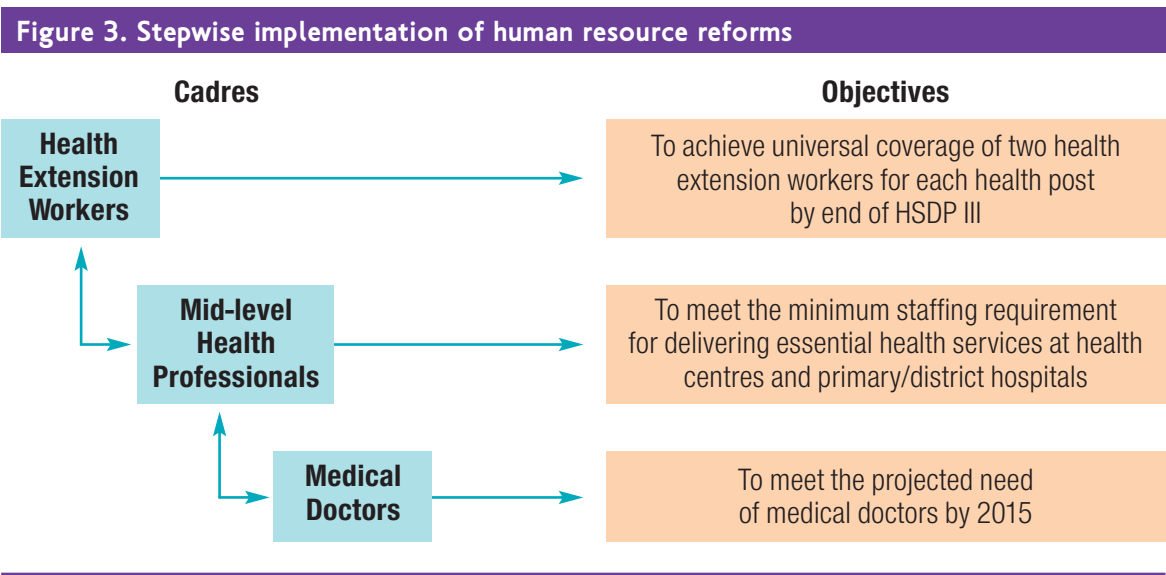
Figure 3. Stepwise implementation of human resource reforms

Cadres

Objectives

Health Extension Workers

To achieve universal coverage of two health extension workers for each health post by end of HSDP III

Mid-level Health Professionals

To meet the minimum staffing requirement for delivering essential health services at health centres and primary/district hospitals

Medical Doctors

To meet the projected need of medical doctors by 2015